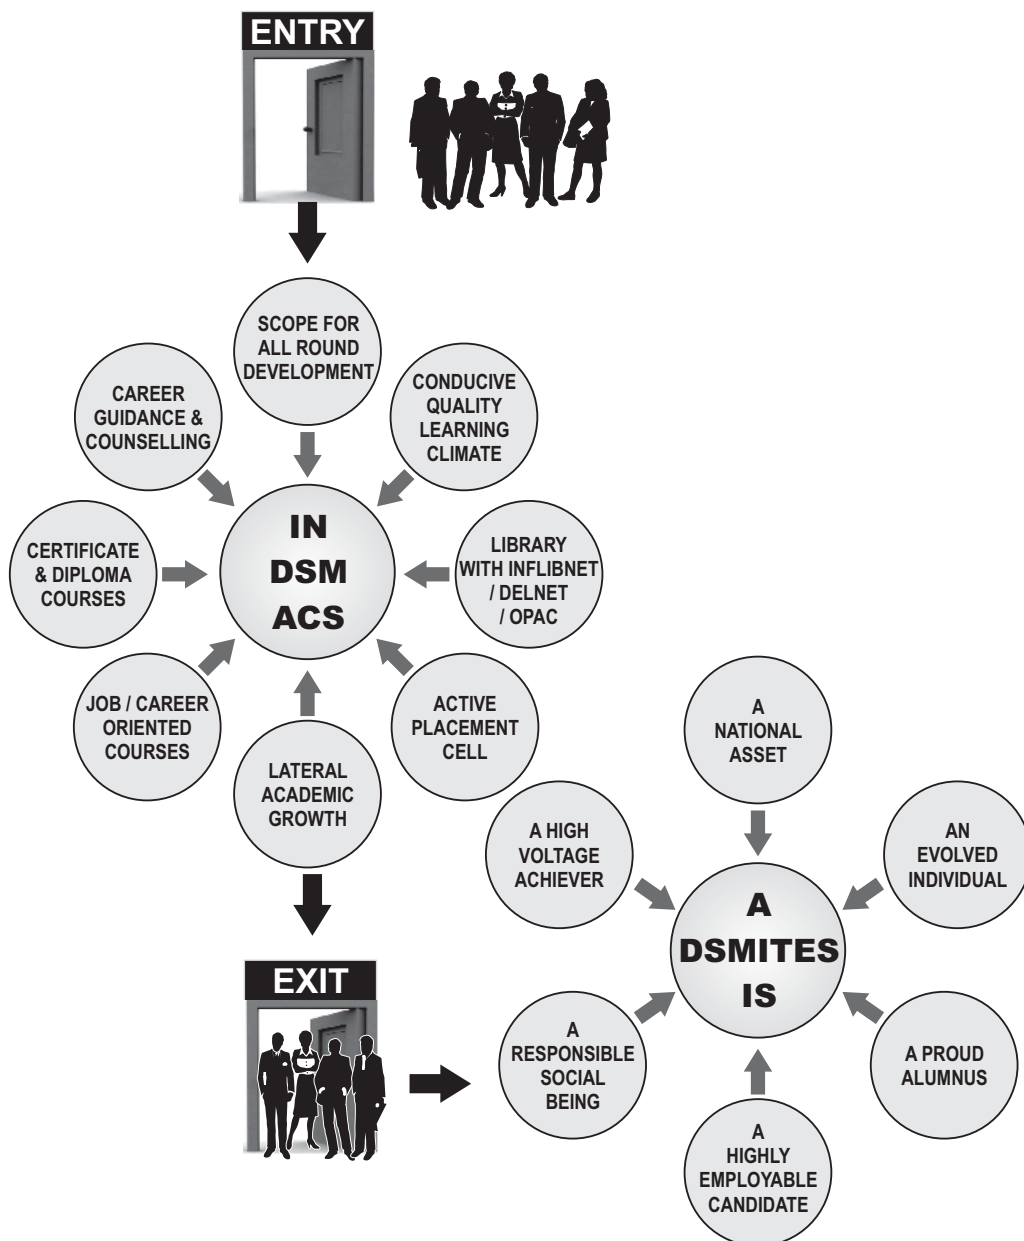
ENTRY

SCOPE FOR ALL ROUND DEVELOPMENT

CAREER GUIDANCE & COUNSELLING

CONDUCIVE QUALITY LEARNING CLIMATE

CERTIFICATE & DIPLOMA COURSES

IN DSM ACS

LIBRARY WITH INFLIBNET / DELNET / OPAC

JOB / CAREER ORIENTED COURSES

ACTIVE PLACEMENT CELL

LATERAL ACADEMIC GROWTH

EXIT

A NATIONAL ASSET

A HIGH VOLTAGE ACHIEVER

AN EVOLVED INDIVIDUAL

A DSMITES IS

A RESPONSIBLE SOCIAL BEING

A PROUD ALUMNUS

A HIGHLY EMPLOYABLE CANDIDATE